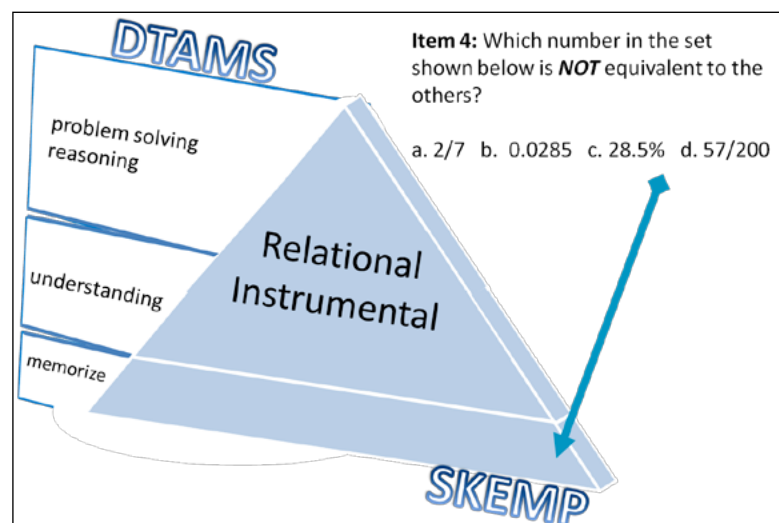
DTAMS

Item 4: Which number in the set shown below is ***NOT*** equivalent to the others?

a. 2/7 b. 0.0285 c. 28.5% d. 57/200

problem solving reasoning

understanding

memorize

Relational Instrumental

SKEMP